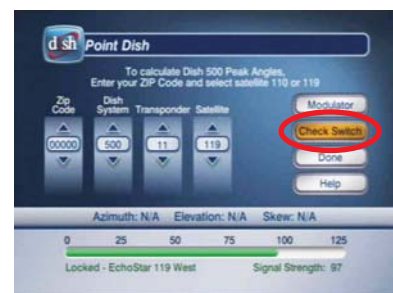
dish Point Dish

To calculate Dish 500 Peak Angles, Enter your ZIP Code and select satellite 110 or 119

| Zip Code | Dish System | Transponder | Satellite |
|---|---|---|---|
| 00000 | 500 | 11 | 119 |

Modulator
Check Switch
Done
Help

Azimuth: N/A Elevation: N/A Skew: N/A

0 25 50 75 100 125

Locked - EchoStar 119 West Signal Strength: 97